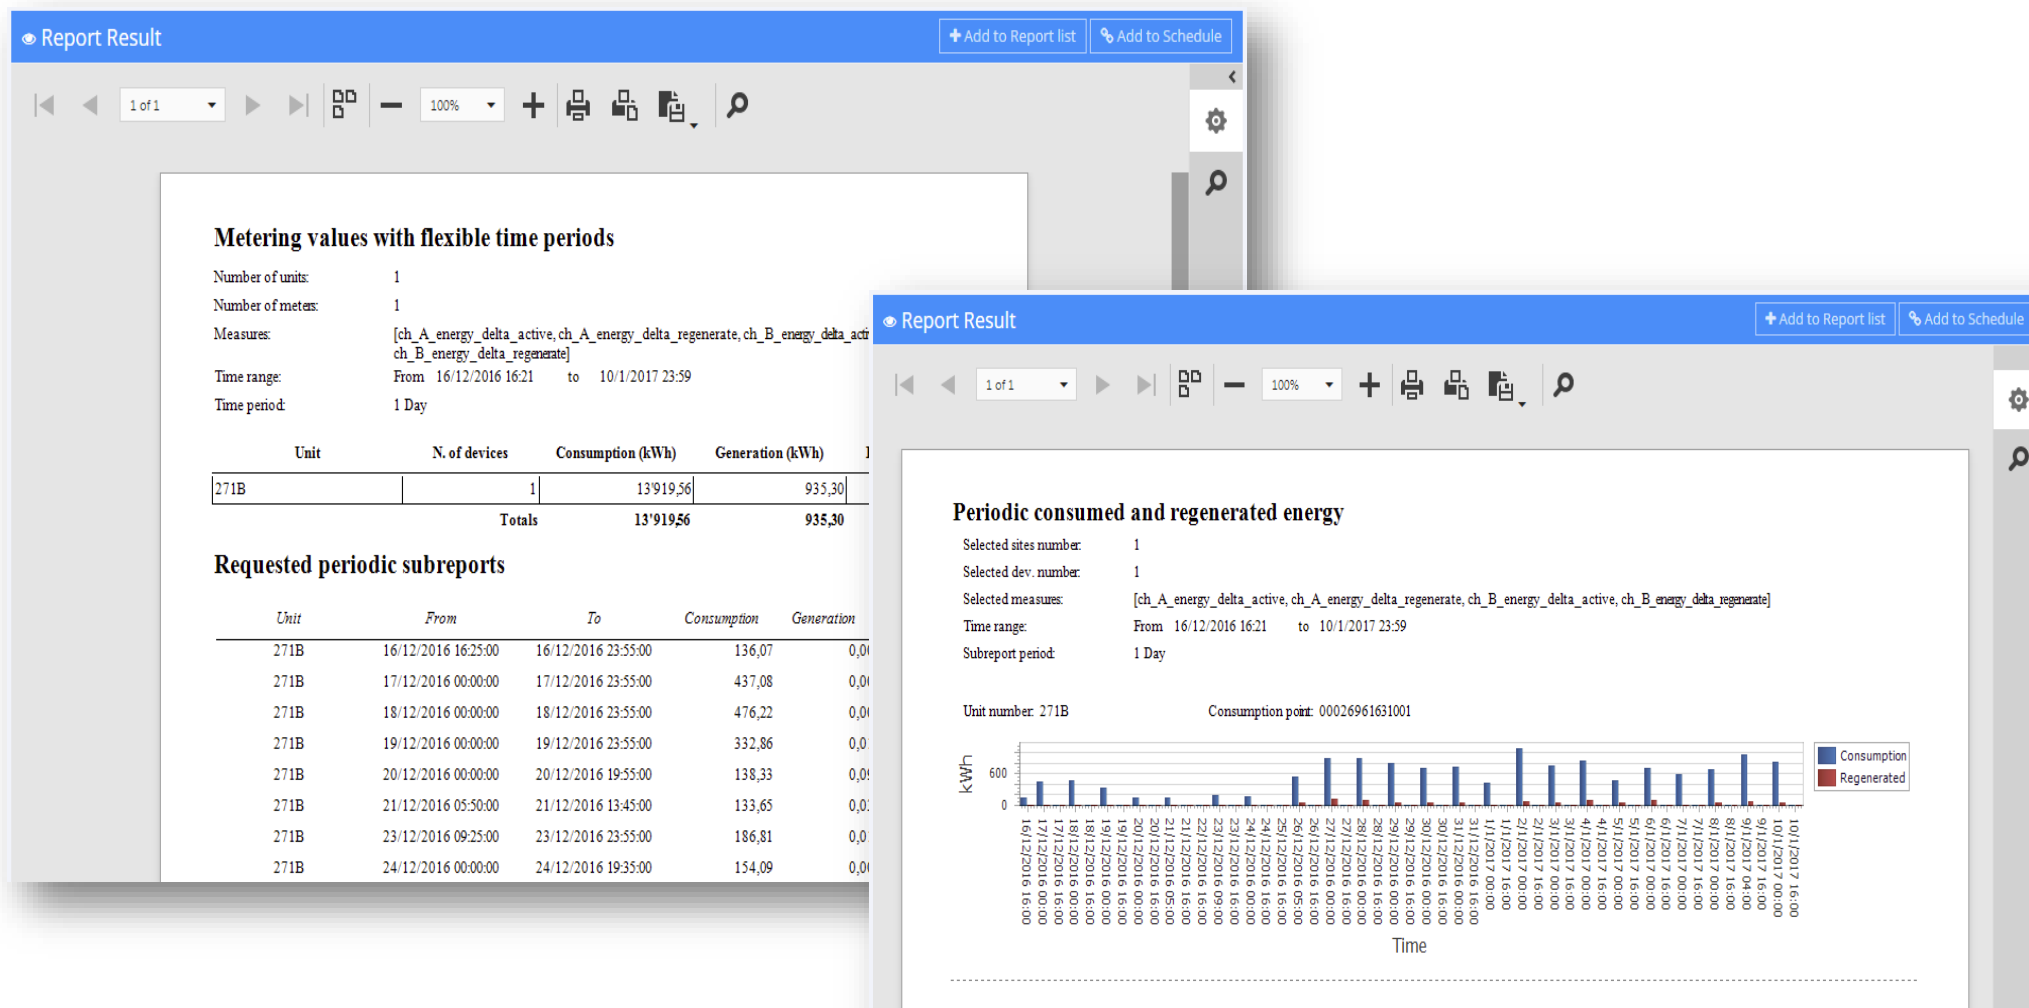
Report Result

Add to Report list Add to Schedule

1 of 1 100%

Metering values with flexible time periods

Number of units: 1
Number of meters: 1
Measures: [ch_A_energy_delta_active, ch_A_energy_delta_regenerate, ch_B_energy_delta_acti ch_B_energy_delta_regenerate]
Time range: From 16/12/2016 16:21 to 10/1/2017 23:59
Time period: 1 Day

| Unit | N. of devices | Consumption (kWh) | Generation (kWh) |
|---|---|---|---|
| 271B | 1 | 13'919,56 | 935,30 |
| | Totals | 13'919,56 | 935,30 |

Requested periodic subreports

| Unit | From | To | Consumption | Generation |
|---|---|---|---|---|
| 271B | 16/12/2016 16:25:00 | 16/12/2016 23:55:00 | 136,07 | 0,0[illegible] |
| 271B | 17/12/2016 00:00:00 | 17/12/2016 23:55:00 | 437,08 | 0,0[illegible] |
| 271B | 18/12/2016 00:00:00 | 18/12/2016 23:55:00 | 476,22 | 0,0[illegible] |
| 271B | 19/12/2016 00:00:00 | 19/12/2016 23:55:00 | 332,86 | 0,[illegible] |
| 271B | 20/12/2016 00:00:00 | 20/12/2016 19:55:00 | 138,33 | 0,0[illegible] |
| 271B | 21/12/2016 05:50:00 | 21/12/2016 13:45:00 | 133,65 | 0,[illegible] |
| 271B | 23/12/2016 09:25:00 | 23/12/2016 23:55:00 | 186,81 | 0,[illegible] |
| 271B | 24/12/2016 00:00:00 | 24/12/2016 19:35:00 | 154,09 | 0,0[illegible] |

Report Result

Add to Report list Add to Schedule

1 of 1 100%

Periodic consumed and regenerated energy

Selected sites number: 1
Selected dev. number: 1
Selected measures: [ch_A_energy_delta_active, ch_A_energy_delta_regenerate, ch_B_energy_delta_active, ch_B_energy_delta_regenerate]
Time range: From 16/12/2016 16:21 to 10/1/2017 23:59
Subreport period: 1 Day

Unit number: 271B Consumption point: 00026961631001

kWh 600 0

Consumption
Regenerated

16/12/2016 16:00 17/12/2016 00:00 17/12/2016 16:00 18/12/2016 00:00 18/12/2016 16:00 19/12/2016 00:00 19/12/2016 16:00 20/12/2016 00:00 20/12/2016 16:00 21/12/2016 05:00 21/12/2016 16:00 22/12/2016 16:00 23/12/2016 09:00 23/12/2016 16:00 24/12/2016 00:00 24/12/2016 16:00 25/12/2016 16:00 26/12/2016 05:00 26/12/2016 16:00 27/12/2016 00:00 27/12/2016 16:00 28/12/2016 00:00 28/12/2016 16:00 29/12/2016 00:00 29/12/2016 16:00 30/12/2016 00:00 30/12/2016 16:00 31/12/2016 00:00 31/12/2016 16:00 1/1/2017 00:00 1/1/2017 16:00 2/1/2017 00:00 2/1/2017 16:00 3/1/2017 00:00 3/1/2017 16:00 4/1/2017 00:00 4/1/2017 16:00 5/1/2017 00:00 5/1/2017 16:00 6/1/2017 00:00 6/1/2017 16:00 7/1/2017 00:00 7/1/2017 16:00 8/1/2017 00:00 8/1/2017 16:00 9/1/2017 04:00 9/1/2017 16:00 10/1/2017 00:00 10/1/2017 16:00

Time